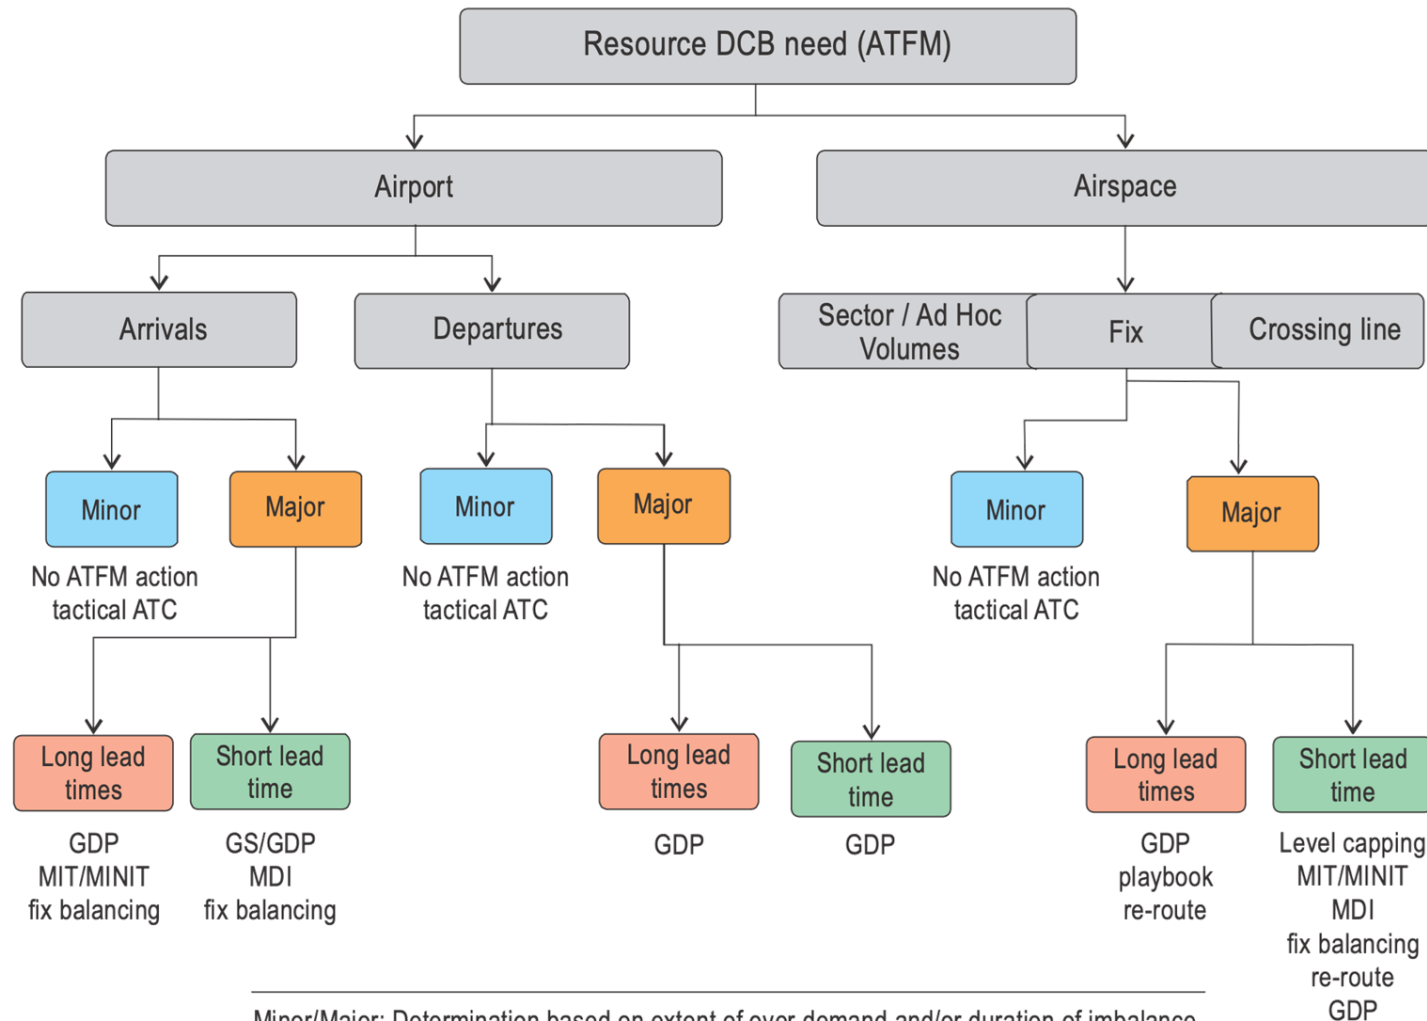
Resource DCB need (ATFM)

Airport

Airspace

Arrivals

Departures

Sector / Ad Hoc Volumes

Fix

Crossing line

Minor

No ATFM action tactical ATC

Major

Long lead times

GDP MIT/MINIT fix balancing

Short lead time

GS/GDP MDI fix balancing

Minor

No ATFM action tactical ATC

Major

Long lead times

GDP

Short lead time

GDP

Minor

No ATFM action tactical ATC

Major

Long lead times

GDP playbook re-route

Short lead time

Level capping MIT/MINIT MDI fix balancing re-route GDP

Minor/Major: Determination based on extent of over demand and/or duration of imbalance